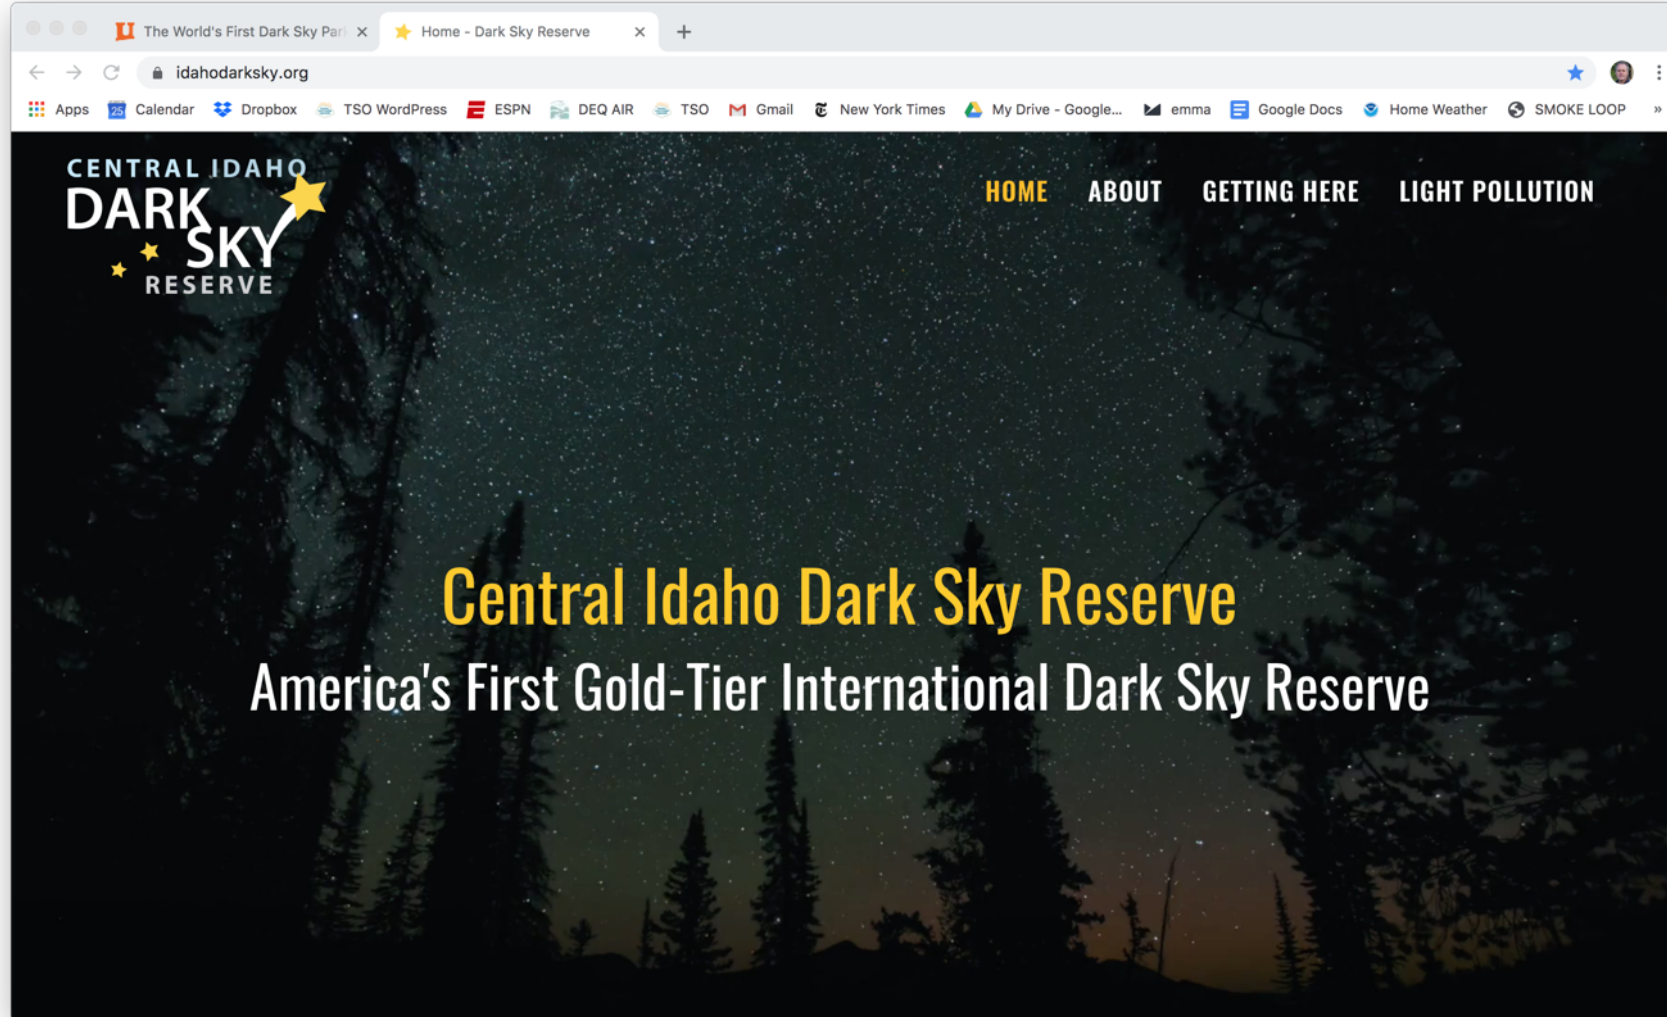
The World's First Dark Sky Par
Home - Dark Sky Reserve
+

idahodarksky.org

Apps 25 Calendar Dropbox TSO WordPress ESPN DEQ AIR TSO Gmail New York Times My Drive - Google... emma Google Docs Home Weather SMOKE LOOP »

CENTRAL IDAHO DARK SKY RESERVE

HOME ABOUT GETTING HERE LIGHT POLLUTION

Central Idaho Dark Sky Reserve

America's First Gold-Tier International Dark Sky Reserve